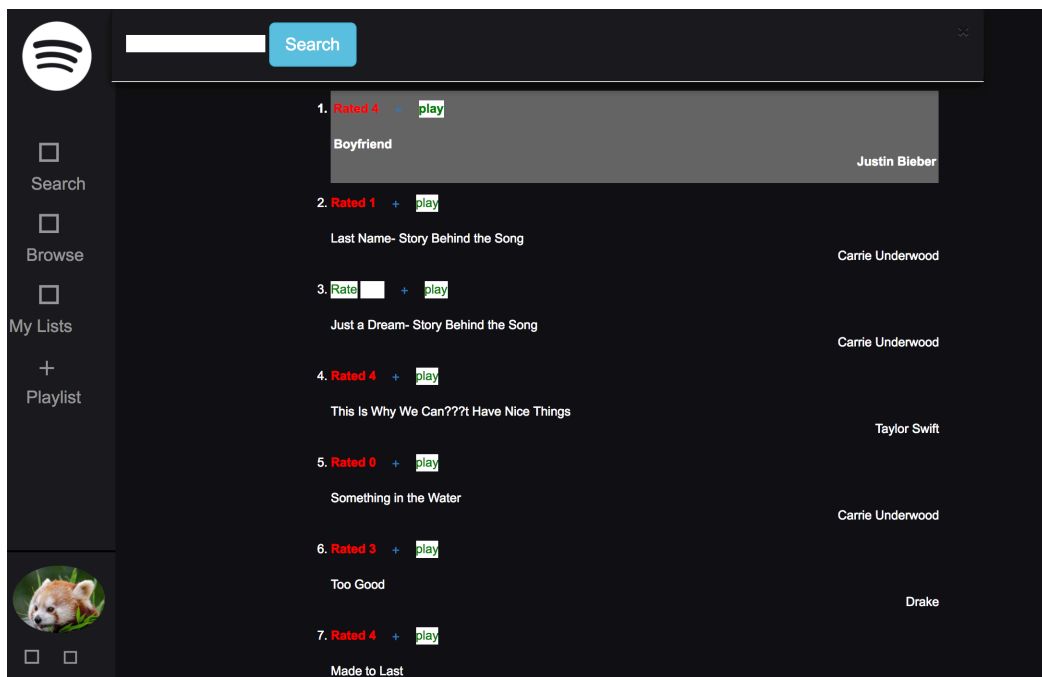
Search

Search

Browse

My Lists

+
Playlist

1. Rated 4 + play

Boyfriend

Justin Bieber

2. Rated 1 + play

Last Name- Story Behind the Song

Carrie Underwood

3. Rate + play

Just a Dream- Story Behind the Song

Carrie Underwood

4. Rated 4 + play

This Is Why We Can???t Have Nice Things

Taylor Swift

5. Rated 0 + play

Something in the Water

Carrie Underwood

6. Rated 3 + play

Too Good

Drake

7. Rated 4 + play

Made to Last